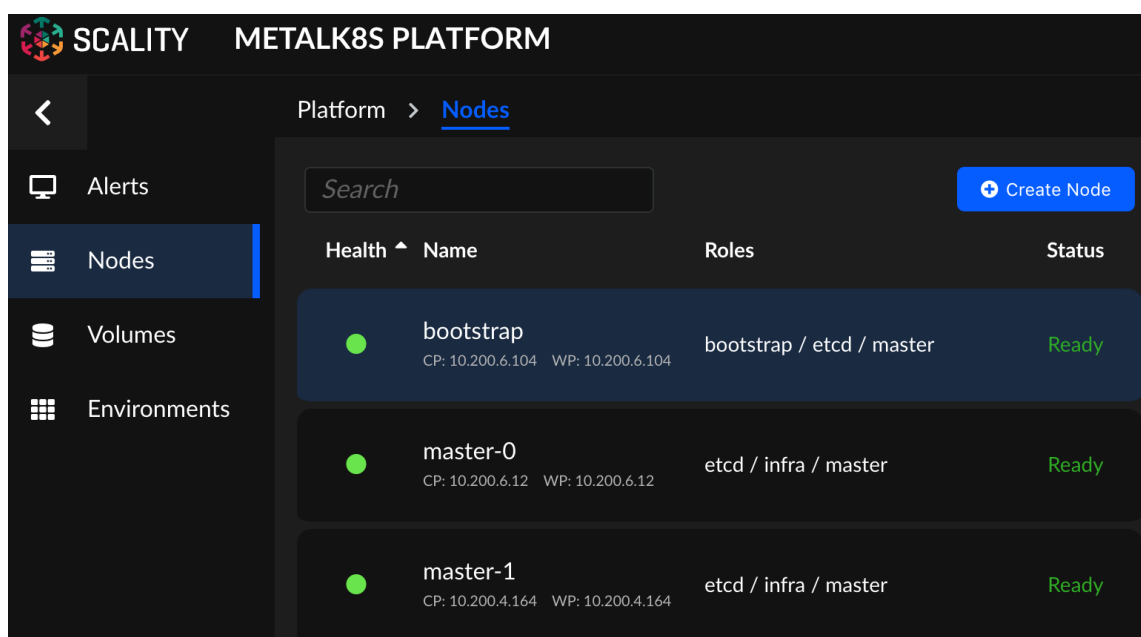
SCALITY METALK8S PLATFORM

Platform > Nodes

Alerts
Nodes
Volumes
Environments

Search

Create Node

| Health | Name | Roles | Status |
|---|---|---|---|
| | bootstrap CP: 10.200.6.104 WP: 10.200.6.104 | bootstrap / etcd / master | Ready |
| | master-0 CP: 10.200.6.12 WP: 10.200.6.12 | etcd / infra / master | Ready |
| | master-1 CP: 10.200.4.164 WP: 10.200.4.164 | etcd / infra / master | Ready |